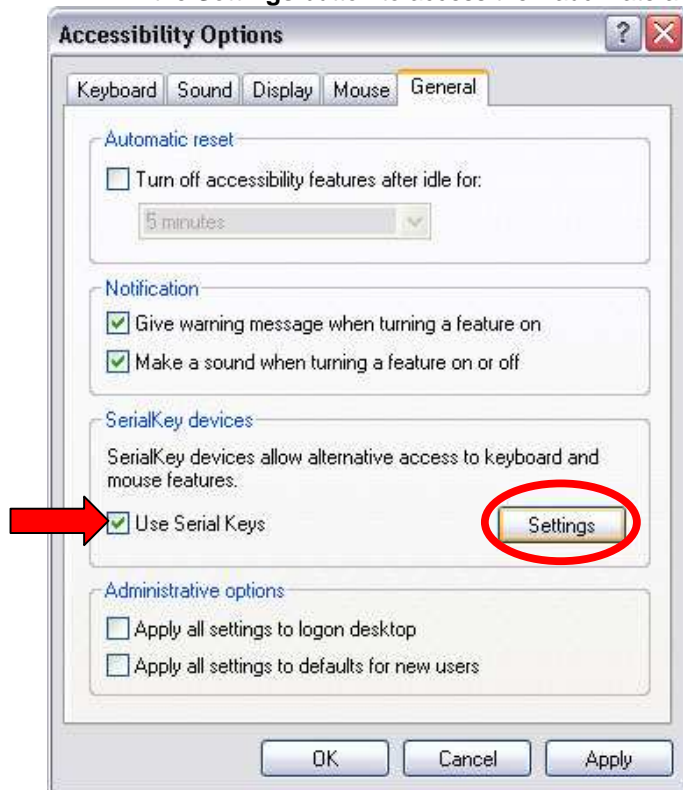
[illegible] Settings button to access the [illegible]

Accessibility Options

?

Keyboard Sound Display Mouse General

Automatic reset

Turn off accessibility features after idle for:

5 minutes

Notification

Give warning message when turning a feature on

Make a sound when turning a feature on or off

SerialKey devices

SerialKey devices allow alternative access to keyboard and mouse features.

Use Serial Keys

Settings

Administrative options

Apply all settings to logon desktop

Apply all settings to defaults for new users

OK Cancel Apply